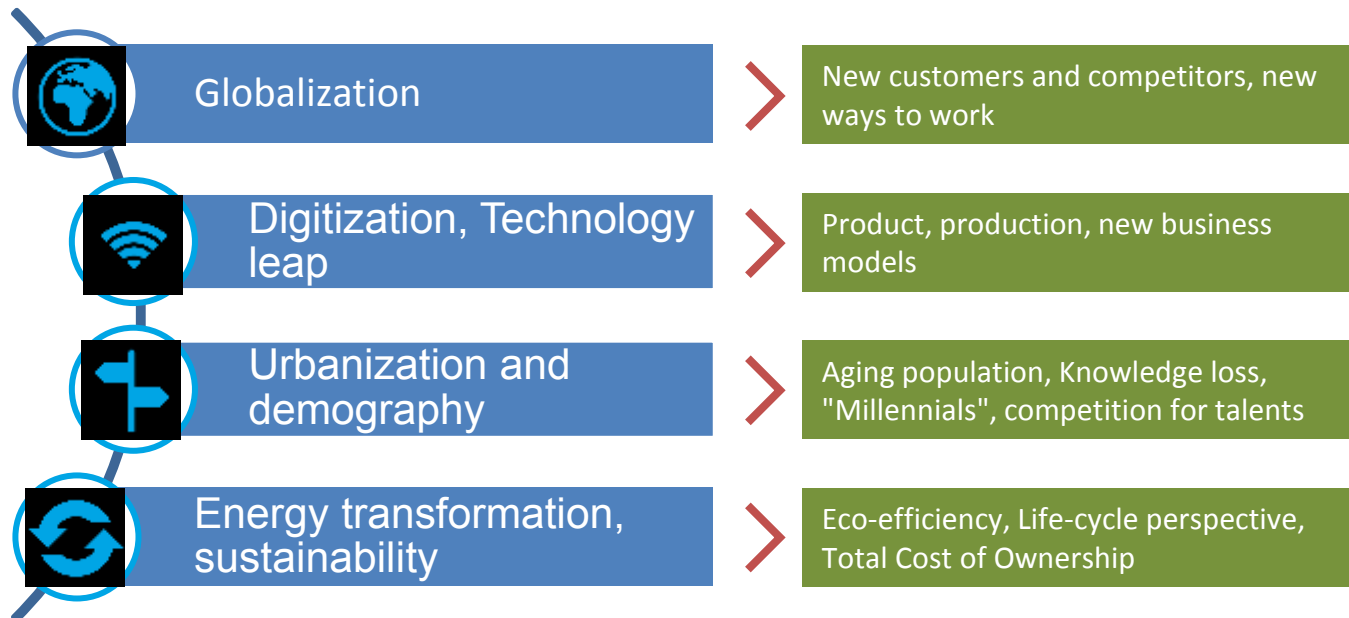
Globalization

New customers and competitors, new ways to work

Digitization, Technology leap

Product, production, new business models

Urbanization and demography

Aging population, Knowledge loss, "Millennials", competition for talents

Energy transformation, sustainability

Eco-efficiency, Life-cycle perspective, Total Cost of Ownership